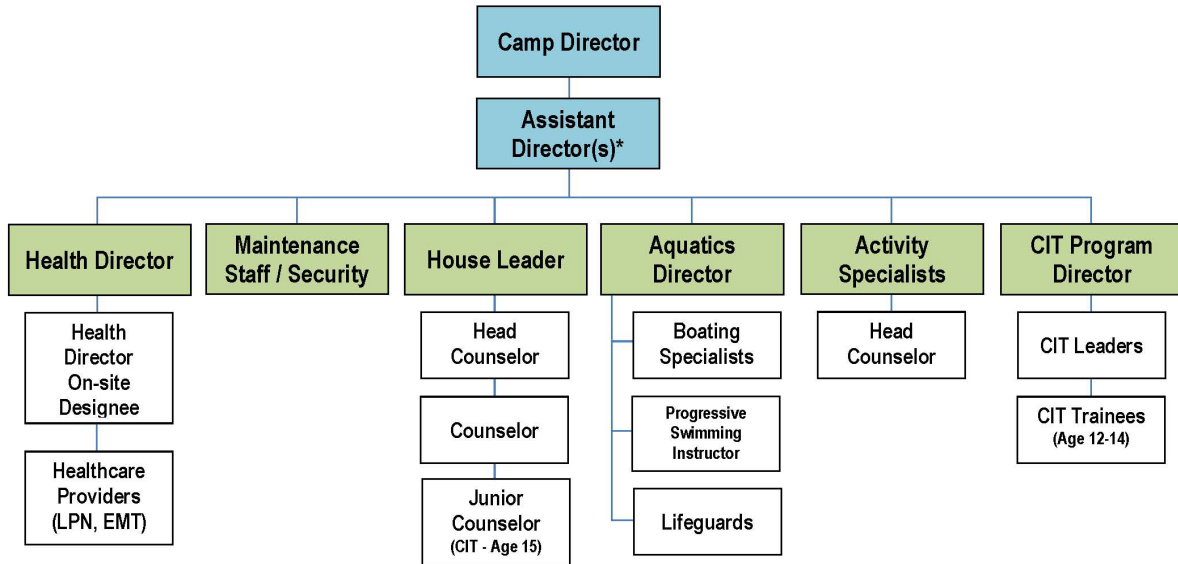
Camp Director

Assistant Director(s)*

Health Director

Maintenance Staff / Security

House Leader

Aquatics Director

Activity Specialists

CIT Program Director

Health Director On-site Designee

Healthcare Providers (LPN, EMT)

Head Counselor

Counselor

Junior Counselor (CIT - Age 15)

Boating Specialists

Progressive Swimming Instructor

Lifeguards

Head Counselor

CIT Leaders

CIT Trainees (Age 12-14)